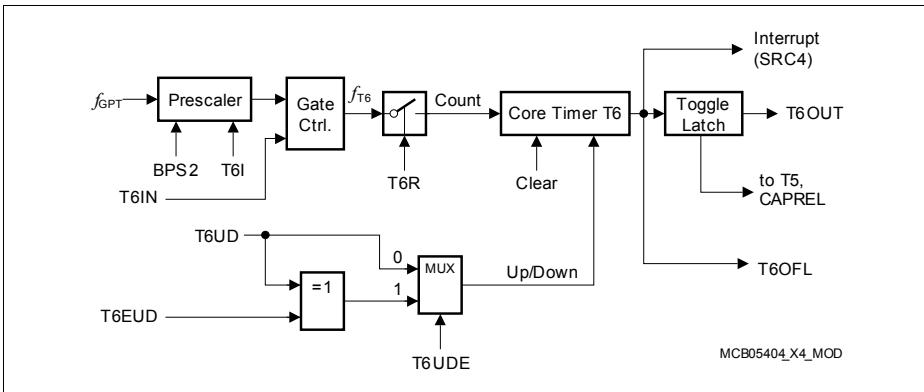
$f_{GPT}$

Prescaler

BPS2

T6I

Gate Ctrl.

T6IN

$f_{T6}$

T6R

Count

Core Timer T6

Clear

Interrupt (SRC4)

Toggle Latch

T6OUT

to T5, CAPREL

T6OFL

T6UD

0

=1

1

MUX

T6EUD

T6UDE

Up/Down

MCB05404_X4_MOD